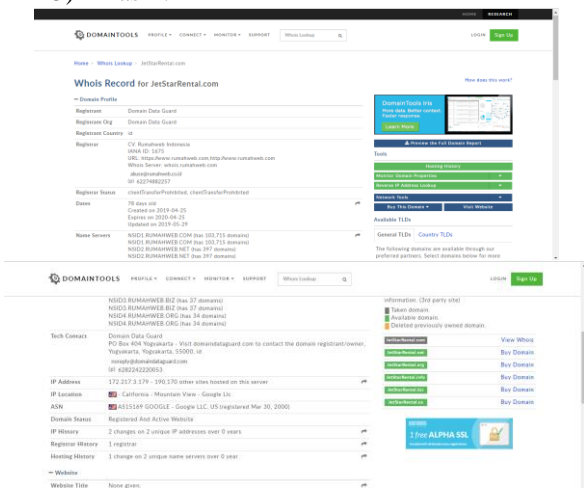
HOME RESEARCH

DOMAINTOOLS PROFILE ▾ CONNECT ▾ MONITOR ▾ SUPPORT Whois Lookup LOGIN Sign Up

Home › Whois Lookup › JetStarRental.com

Whois Record for JetStarRental.com

How does this work?

– Domain Profile

| | |
|---|---|
| Registrant | Domain Data Guard |
| Registrant Org | Domain Data Guard |
| Registrant Country | id |
| Registrar | CV. Rumahweb Indonesia IANA ID: 1675 URL: https://www.rumahweb.com,http://www.rumahweb.com Whois Server: whois.rumahweb.com abuse@rumahweb.co.id (p) 62274882257 |
| Registrar Status | clientTransferProhibited, clientTransferProhibited |
| Dates | 78 days old Created on 2019-04-25 Expires on 2020-04-25 Updated on 2019-05-29 |
| Name Servers | NSID1.RUMAHWEB.COM (has 103,715 domains) NSID2.RUMAHWEB.COM (has 103,715 domains) NSID3.RUMAHWEB.NET (has 397 domains) NSID4.RUMAHWEB.NET (has 397 domains) |

DomainTools Iris More data. Better context. Faster response. Learn More

Preview the Full Domain Report

Tools

Hosting History

Monitor Domain Properties

Reverse IP Address Lookup

Network Tools

Buy This Domain Visit Website

Available TLDs

General TLDs Country TLDs

The following domains are available through our preferred partners. Select domains below for more

DOMAINTOOLS PROFILE ▾ CONNECT ▾ MONITOR ▾ SUPPORT Whois Lookup LOGIN Sign Up

NSID3.RUMAHWEB.BIZ (has 37 domains)
NSID3.RUMAHWEB.BIZ (has 37 domains)
NSID3.RUMAHWEB.ORG (has 34 domains)
NSID4.RUMAHWEB.ORG (has 34 domains)

| | |
|---|---|
| Tech Contact | Domain Data Guard PO Box 404 Yogyakarta - Visit domaindataguard.com to contact the domain registrant/owner, Yogyakarta, Yogyakarta, 55000, id noreply@domaindataguard.com (p) 6282242220853 |
| IP Address | 172.217.3.179 - 590,170 other sites hosted on this server |
| IP Location | California - Mountain View - Google Llc |
| ASN | AS15169 GOOGLE - Google LLC, US (registered Mar 30, 2000) |
| Domain Status | Registered And Active Website |
| IP History | 2 changes on 2 unique IP addresses over 0 years |
| Registrar History | 1 registrar |
| Hosting History | 1 change on 2 unique name servers over 0 year |

– Website

| | |
|---|---|
| Website Title | None given. |

information. (3rd party site)
Taken domain.
Available domain.
Deleted previously owned domain.

| | |
|---|---|
| JetStarRental.com | View Whois |
| JetStarRental.net | Buy Domain |
| JetStarRental.org | Buy Domain |
| JetStarRental.info | Buy Domain |
| JetStarRental.biz | Buy Domain |
| JetStarRental.us | Buy Domain |

1 free ALPHA SSL